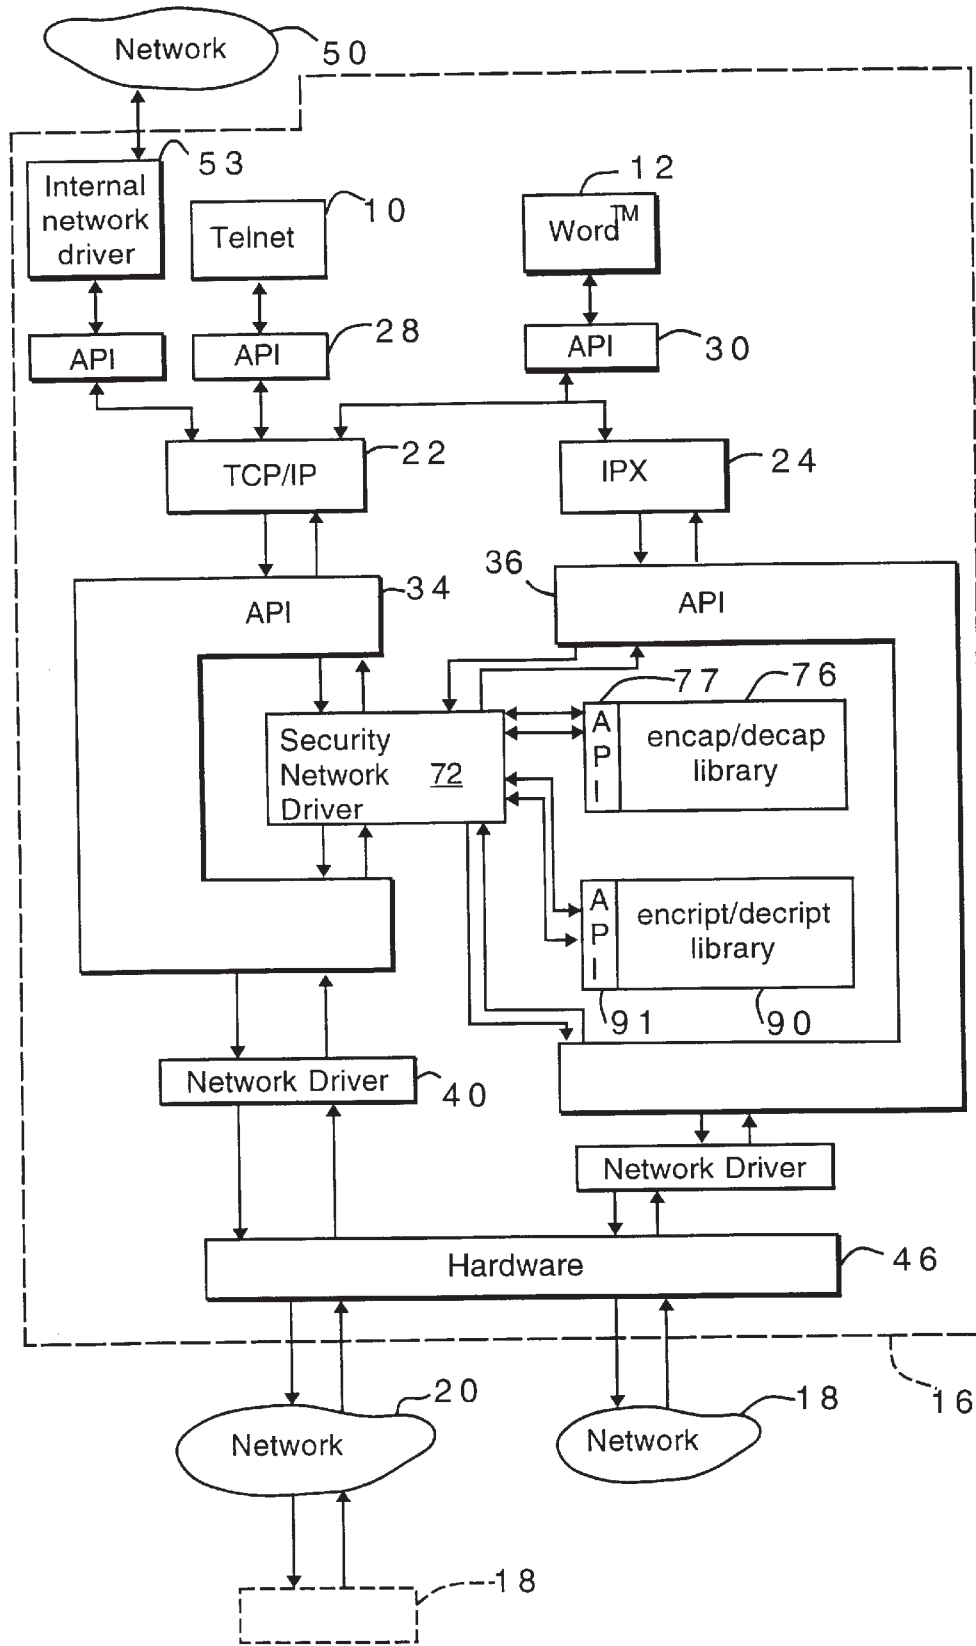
Network
50
Internal network driver
53
Telnet
10
Word™
12
API
API
28
API
30
TCP/IP
22
IPX
24
36
API
34
API
Security Network Driver 72
77
76
API
encap/decap library
API
encript/decript library
91
90
Network Driver
40
Network Driver
Hardware
46
16
Network
20
Network
18
18